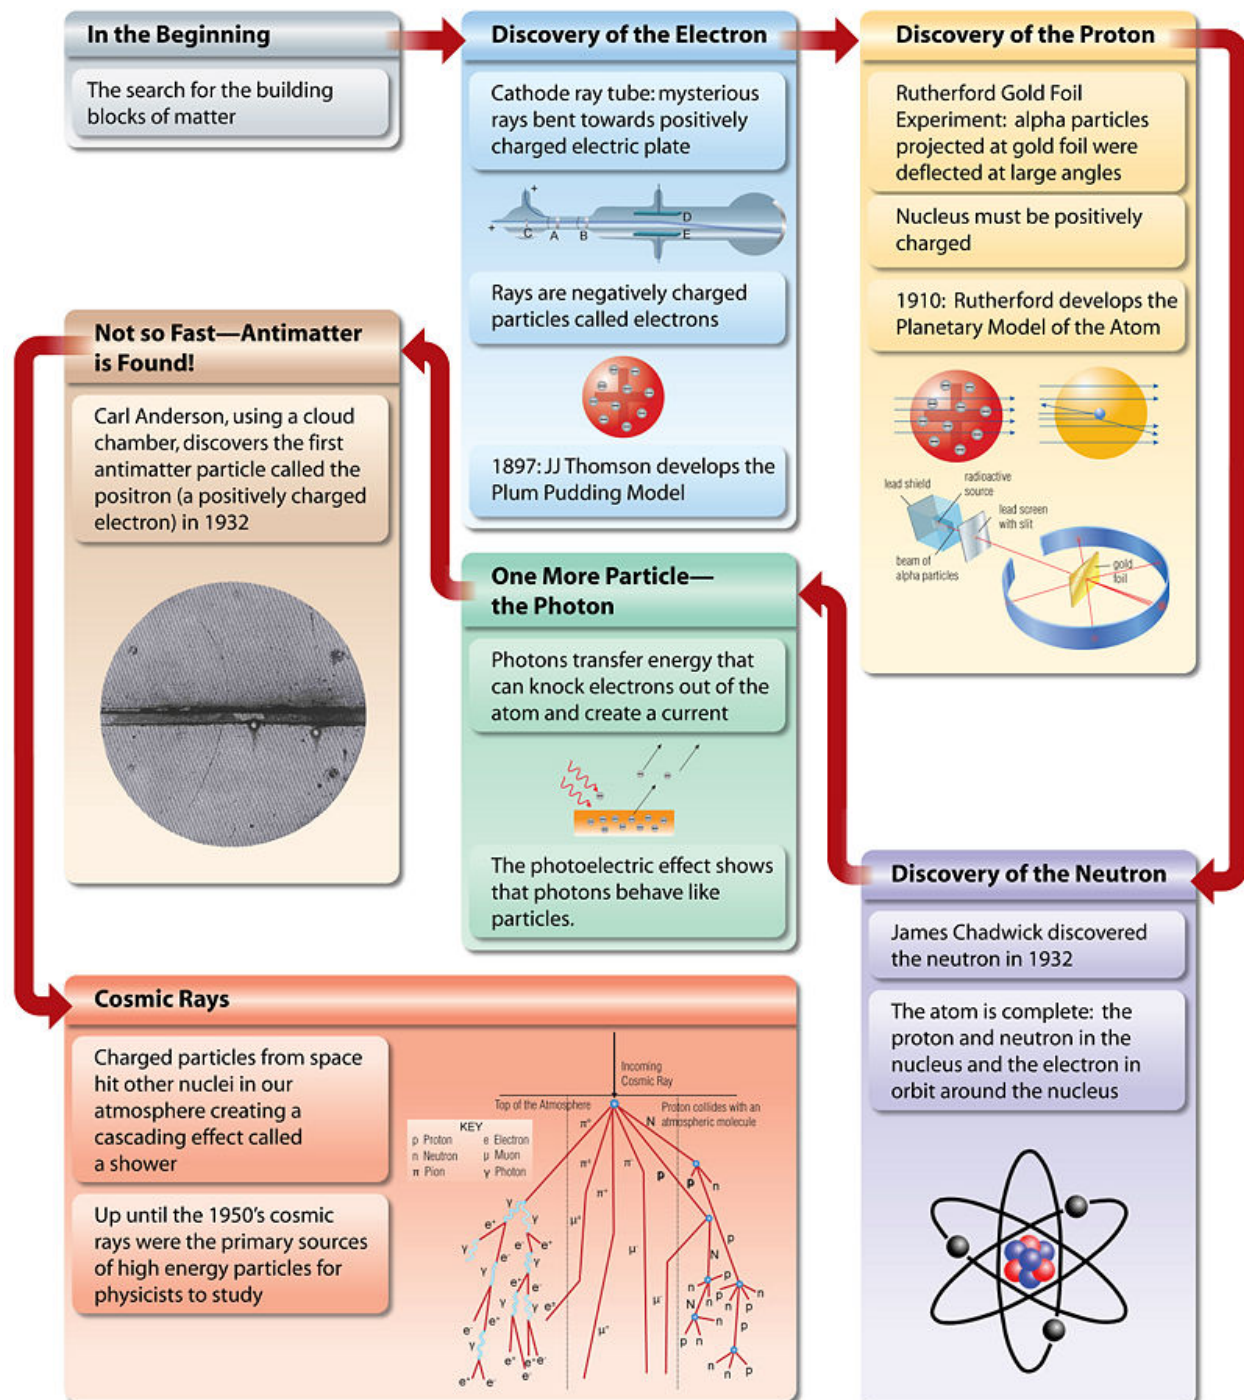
In the Beginning

The search for the building blocks of matter

Discovery of the Electron

Cathode ray tube: mysterious rays bent towards positively charged electric plate

C A B D E

Rays are negatively charged particles called electrons

1897: JJ Thomson develops the Plum Pudding Model

Discovery of the Proton

Rutherford Gold Foil Experiment: alpha particles projected at gold foil were deflected at large angles

Nucleus must be positively charged

1910: Rutherford develops the Planetary Model of the Atom

lead shield
radioactive source
lead screen with slit
beam of alpha particles
gold foil

Not so Fast—Antimatter is Found!

Carl Anderson, using a cloud chamber, discovers the first antimatter particle called the positron (a positively charged electron) in 1932

One More Particle—the Photon

Photons transfer energy that can knock electrons out of the atom and create a current

The photoelectric effect shows that photons behave like particles.

Discovery of the Neutron

James Chadwick discovered the neutron in 1932

The atom is complete: the proton and neutron in the nucleus and the electron in orbit around the nucleus

Cosmic Rays

Charged particles from space hit other nuclei in our atmosphere creating a cascading effect called a shower

Up until the 1950's cosmic rays were the primary sources of high energy particles for physicists to study

Incoming Cosmic Ray
Top of the Atmosphere
Proton collides with an atmospheric molecule

KEY
p Proton e Electron
n Neutron μ Muon
π Pion γ Photon